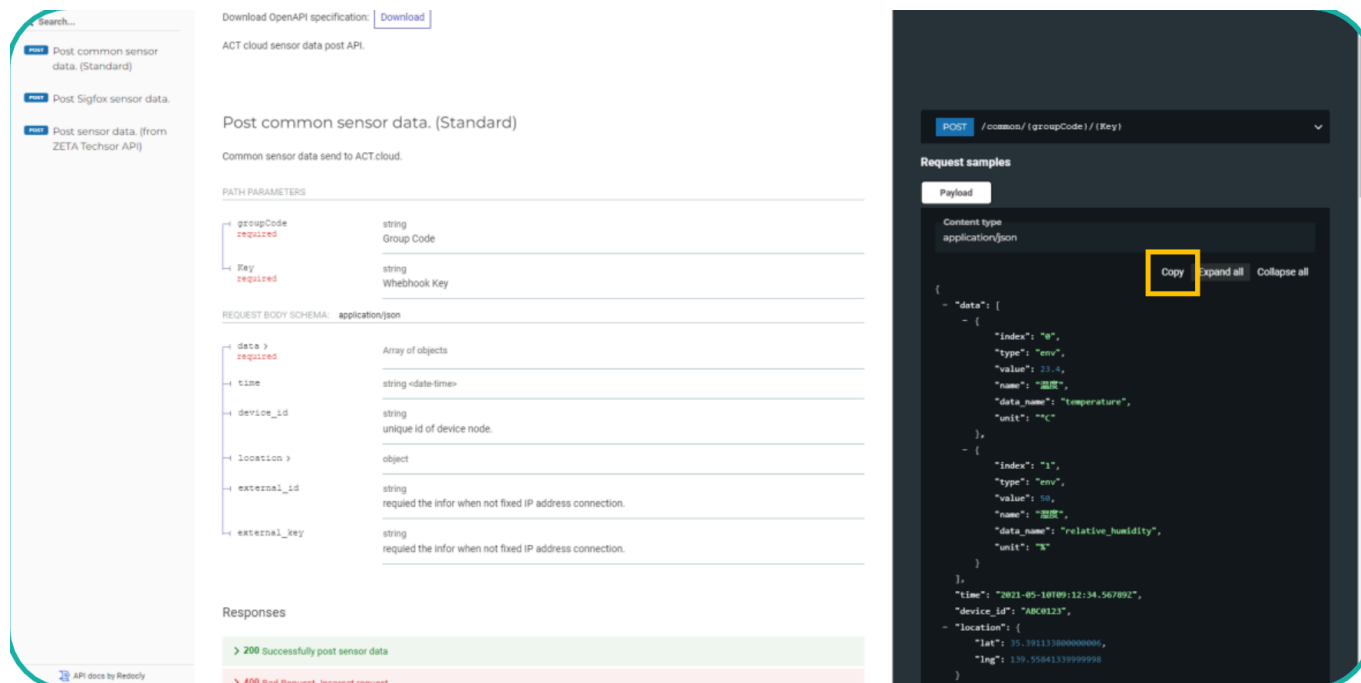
Search...

POST Post common sensor data. (Standard)

POST Post Sigfox sensor data.

POST Post sensor data. (from ZETA Techsor API)

API docs by Redocly

Download OpenAPI specification: Download

ACT cloud sensor data post API.

Post common sensor data. (Standard)

Common sensor data send to ACT.cloud.

PATH PARAMETERS

| | |
|---|---|
| groupCode required | string Group Code |
| Key required | string Whebhook Key |

REQUEST BODY SCHEMA: application/json

| | |
|---|---|
| data › required | Array of objects |
| time | string <date-time> |
| device_id | string unique id of device node. |
| location › | object |
| external_id | string requied the infor when not fixed IP address connection. |
| external_key | string requied the infor when not fixed IP address connection. |

Responses

› 200 Successfully post sensor data

› 400 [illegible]

POST /common/{groupCode}/{Key}

Request samples

Payload

Content type
application/json

Copy Expand all Collapse all

{
- "data": [
- {
"index": "0",
"type": "env",
"value": 23.4,
"name": "温度",
"data_name": "temperature",
"unit": "℃"
},
- {
"index": "1",
"type": "env",
"value": 50,
"name": "湿度",
"data_name": "relative_humidity",
"unit": "%"
}
],
"time": "2021-05-10T09:12:34.567892",
"device_id": "ABC0123",
- "location": {
"lat": 35.391133800000006,
"lng": 139.55841339999998
}